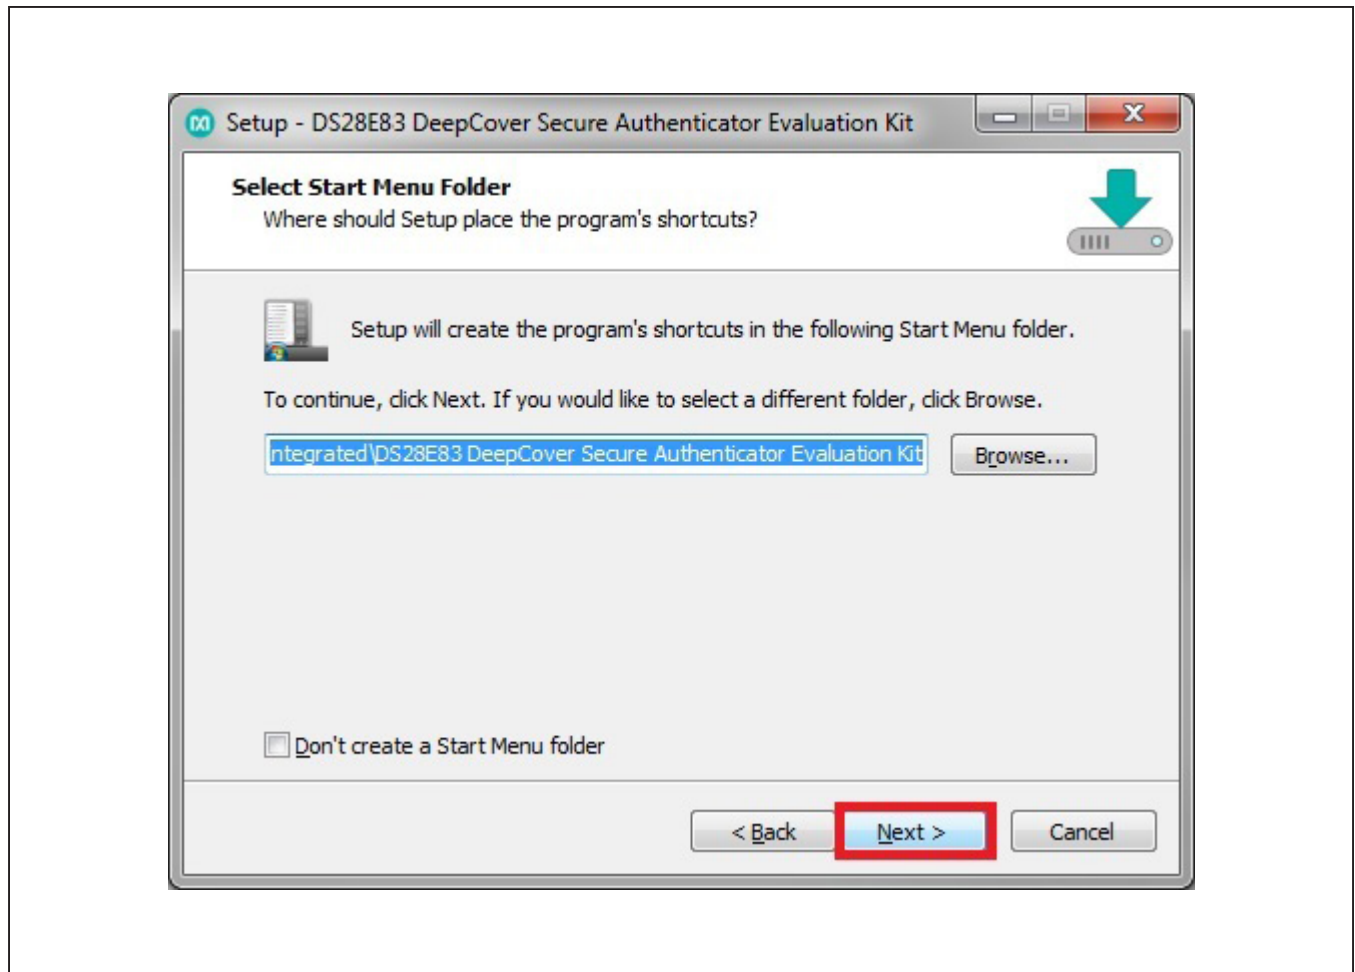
Setup - DS28E83 DeepCover Secure Authenticator Evaluation Kit

Select Start Menu Folder
Where should Setup place the program's shortcuts?

Setup will create the program's shortcuts in the following Start Menu folder.

To continue, click Next. If you would like to select a different folder, click Browse.

ntegrated\DS28E83 DeepCover Secure Authenticator Evaluation Kit

Browse...

Don't create a Start Menu folder

< Back

Next >

Cancel